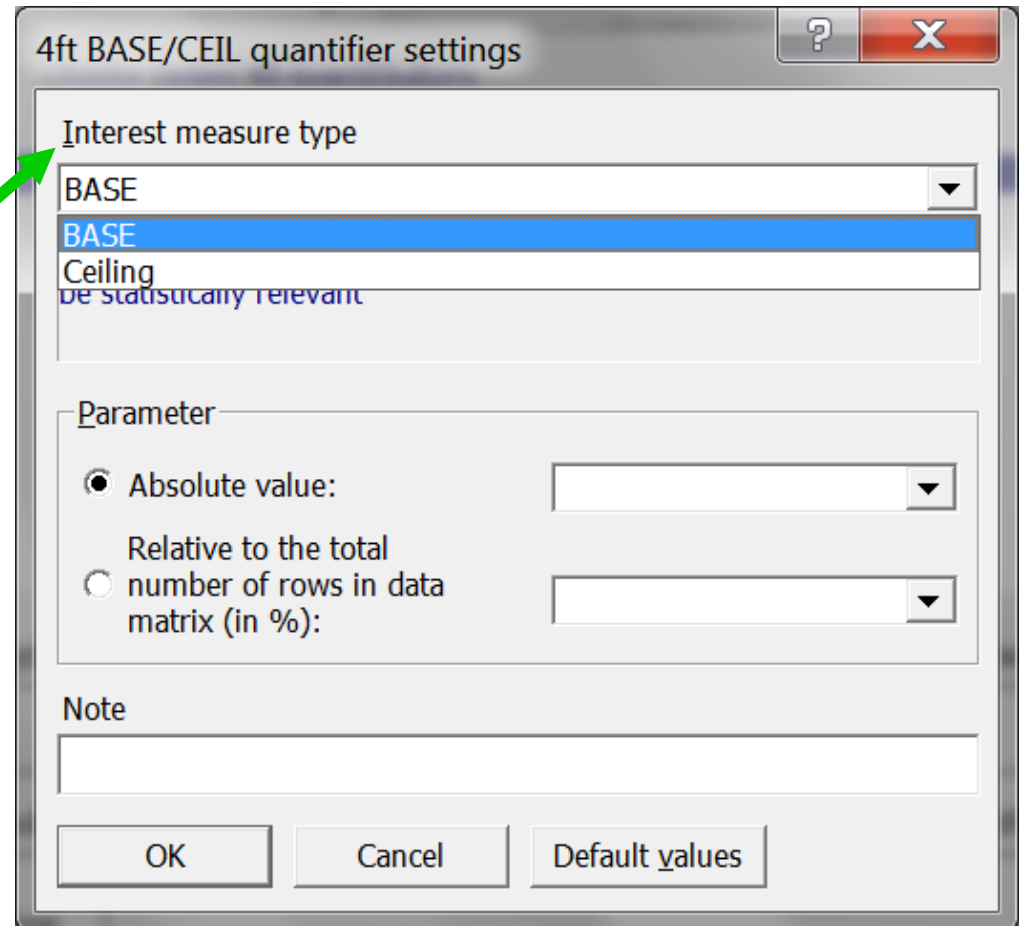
4ft BASE/CEIL quantifier settings

?

X

Interest measure type

BASE

BASE

Ceiling

be statistically relevant

Parameter

Absolute value:

Relative to the total number of rows in data matrix (in %):

Note

OK

Cancel

Default values